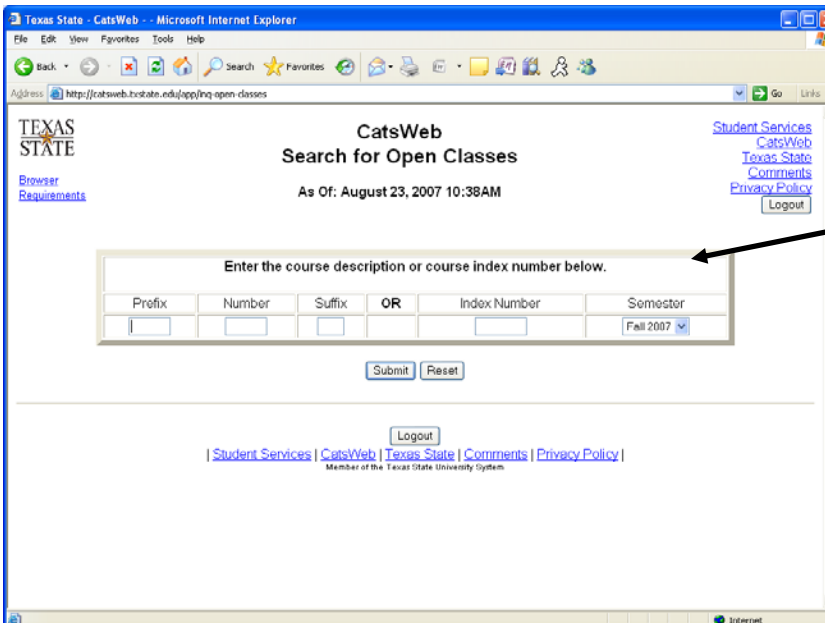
Texas State - CatsWeb - - Microsoft Internet Explorer

File Edit View Favorites Tools Help

Back Search Favorites

Address http://catsweb.txstate.edu/app/inq-open-classes

Go Links

TEXAS STATE

Browser Requirements

CatsWeb
Search for Open Classes

As Of: August 23, 2007 10:38AM

Student Services
CatsWeb
Texas State
Comments
Privacy Policy
Logout

Enter the course description or course index number below.

| Prefix | Number | Suffix | OR | Index Number | Semester |
|---|---|---|---|---|---|
| | | | | | Fall 2007 |

Submit Reset

Logout

| Student Services | CatsWeb | Texas State | Comments | Privacy Policy |
Member of the Texas State University System

Internet